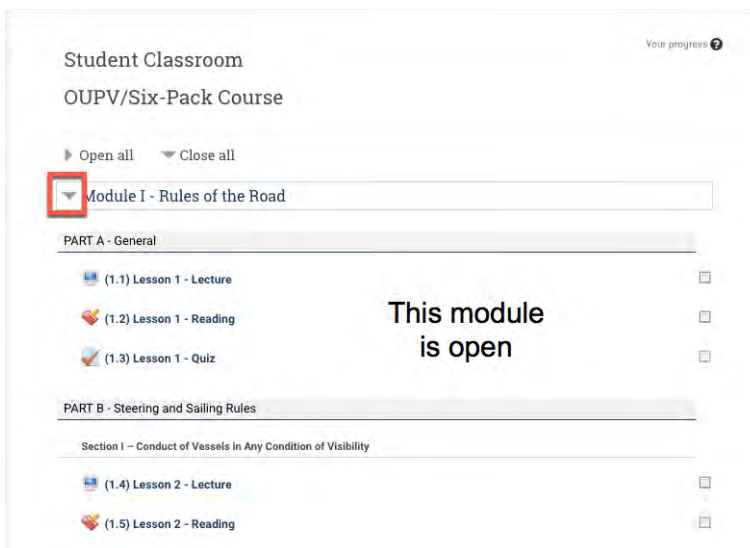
Student Classroom

OUPV/Six-Pack Course

Your progress

Open all Close all

Module I - Rules of the Road

PART A - General

(1.1) Lesson 1 - Lecture

(1.2) Lesson 1 - Reading

(1.3) Lesson 1 - Quiz

This module is open

PART B - Steering and Sailing Rules

Section I – Conduct of Vessels in Any Condition of Visibility

(1.4) Lesson 2 - Lecture

(1.5) Lesson 2 - Reading